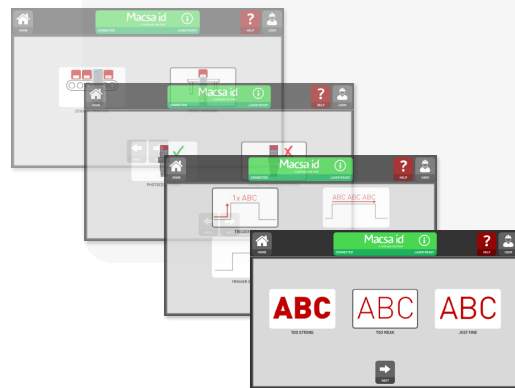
HOME
Macsa id
CONNECTED
LASER READY
HELP
USER

HOME
Macsa id
CONNECTED
LASER READY
HELP
USER
PHOTOCE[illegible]

HOME
Macsa id
CONNECTED
LASER READY
HELP
USER
1x ABC
ABC ABC ABC
TRIGGER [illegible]
TRIGGER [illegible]

HOME
Macsa id
CONNECTED
LASER READY
HELP
USER
ABC
TOO STRONG
ABC
TOO WEAK
ABC
JUST FINE
NEXT